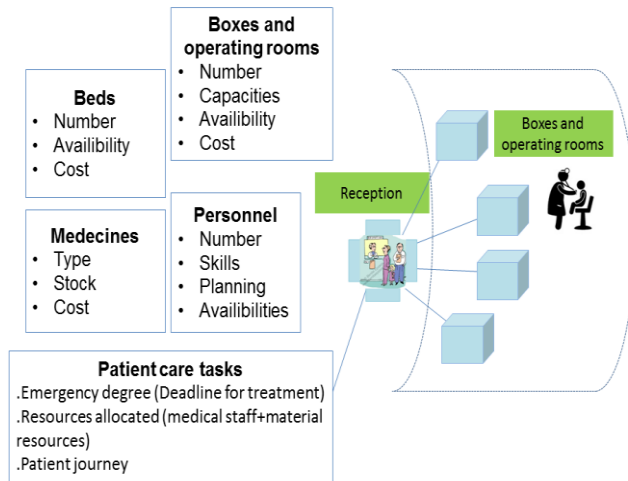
Beds
• Number
• Availibility
• Cost

Boxes and operating rooms
• Number
• Capacities
• Availibility
• Cost

Medecines
• Type
• Stock
• Cost

Personnel
• Number
• Skills
• Planning
• Availibilities

Patient care tasks
.Emergency degree (Deadline for treatment)
.Resources allocated (medical staff+material resources)
.Patient journey

Reception

Boxes and operating rooms